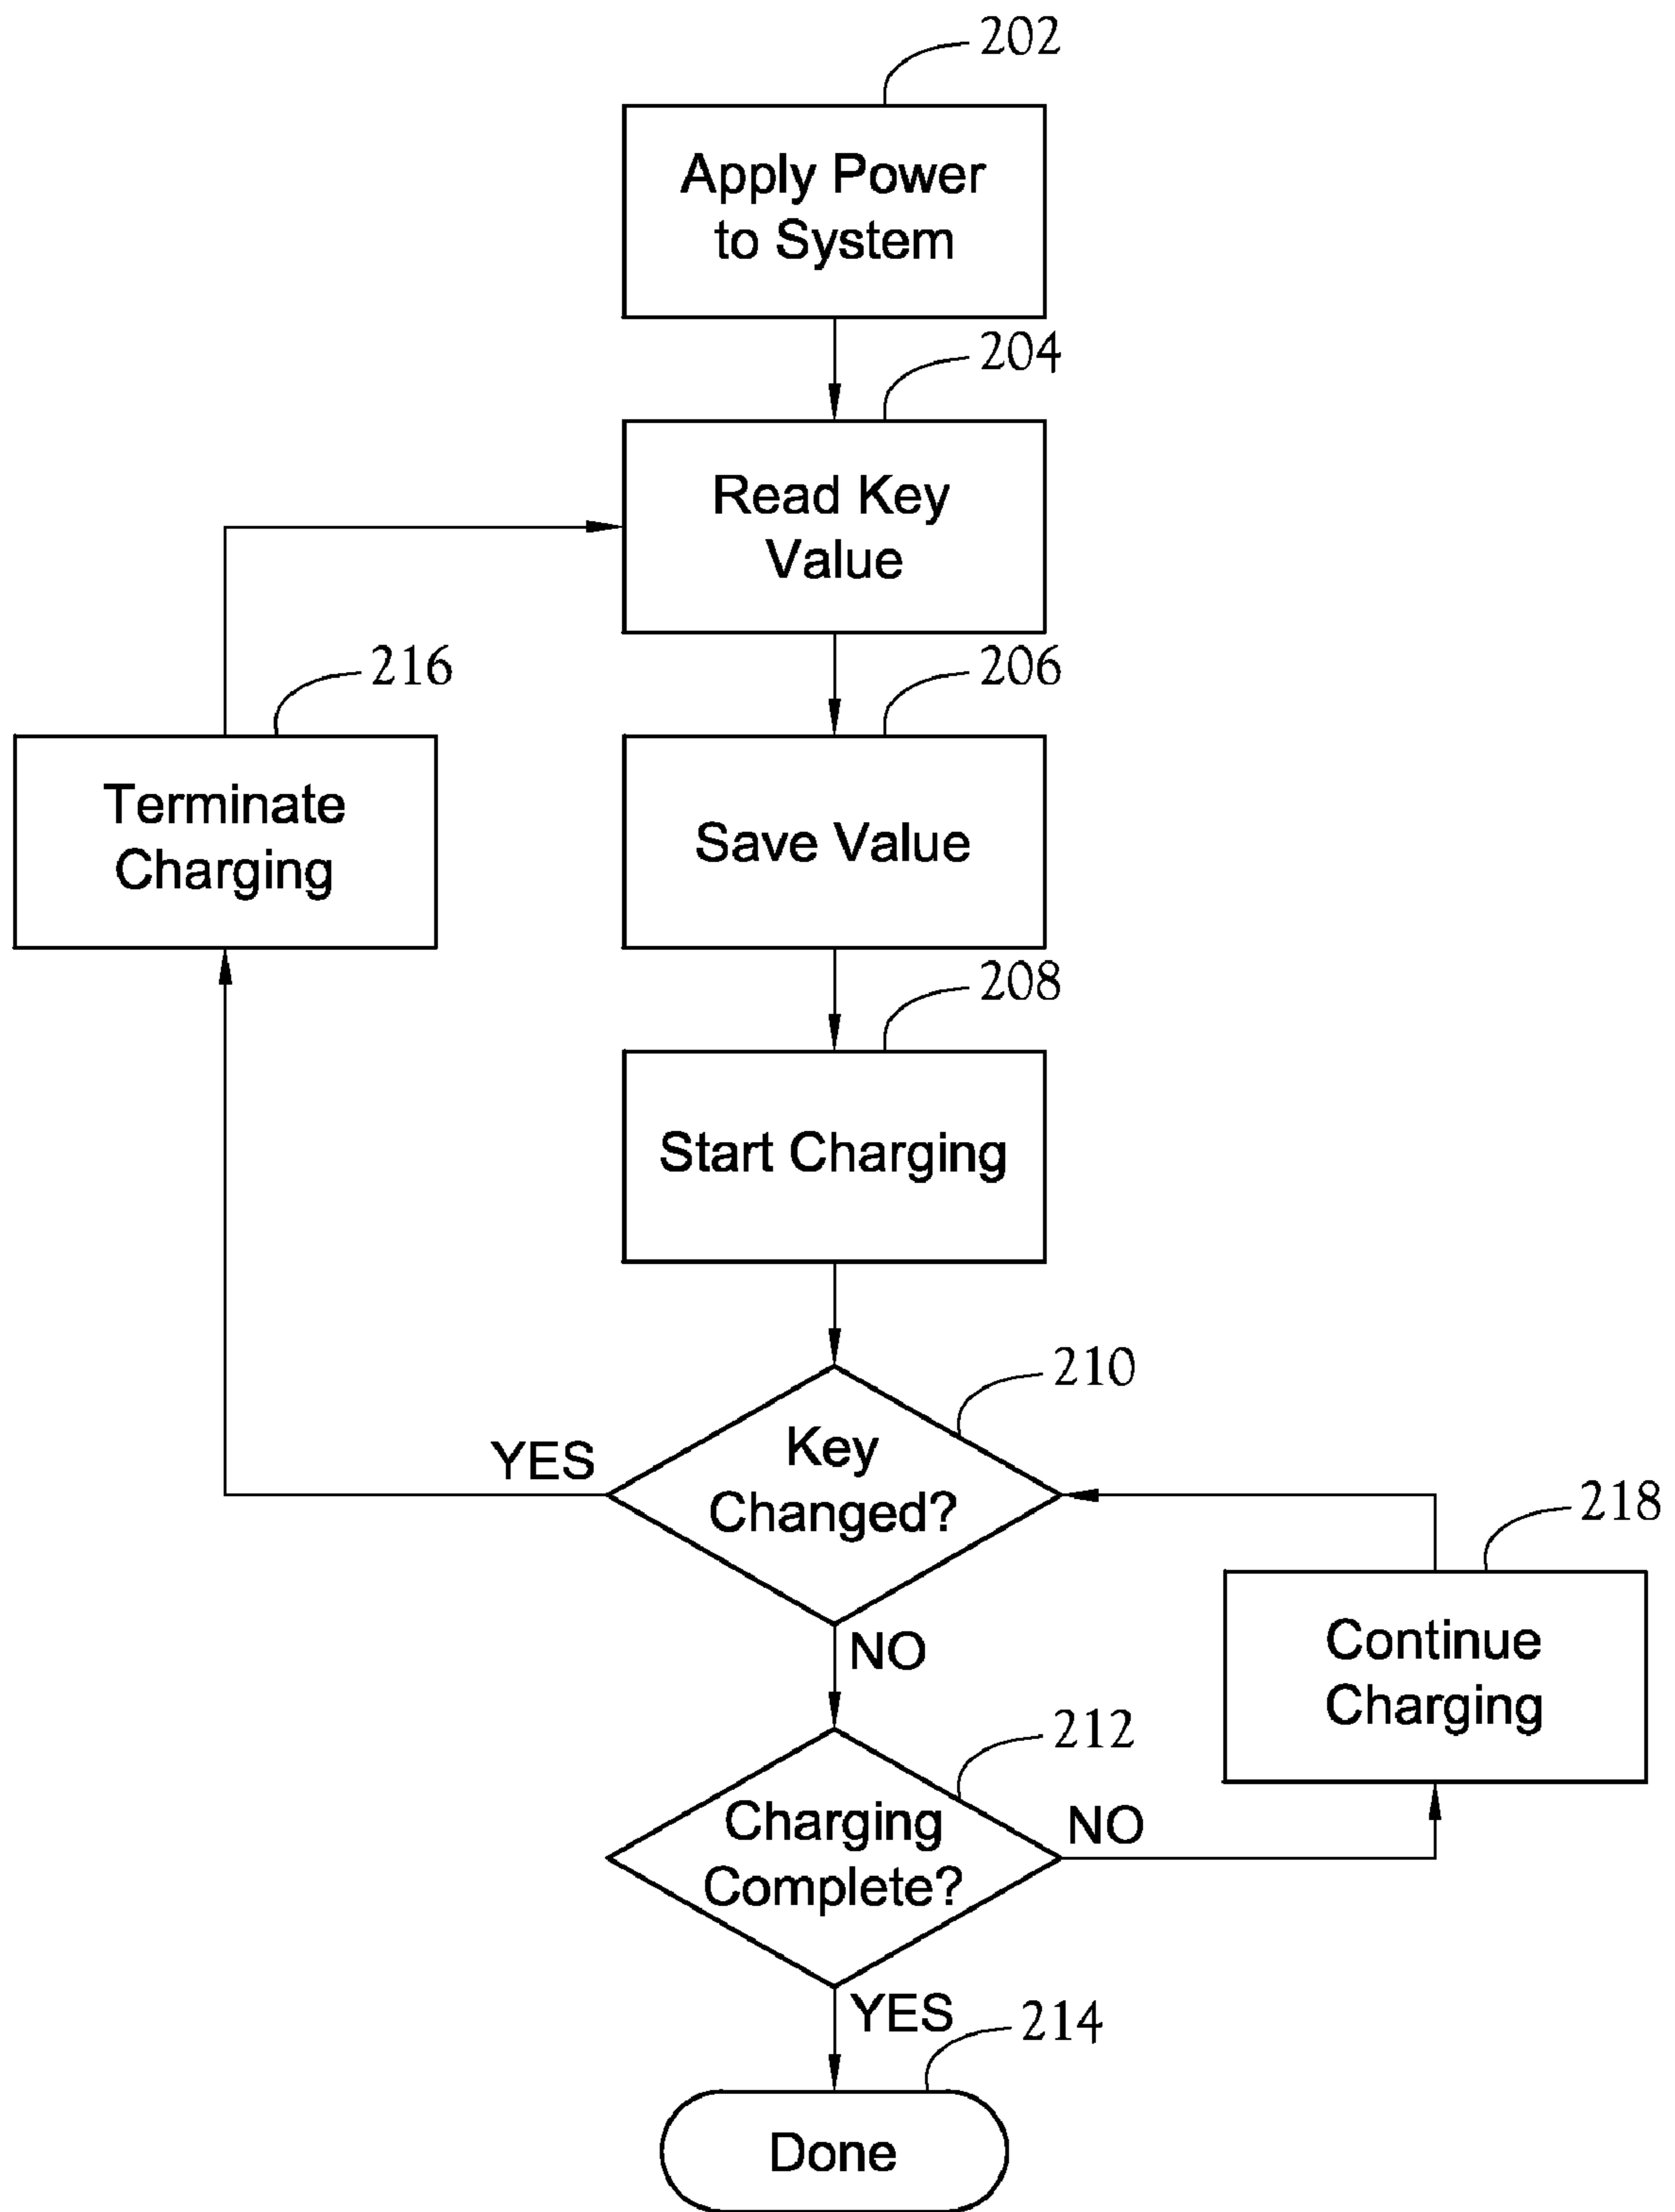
202

Apply Power to System

204

Read Key Value

216

Terminate Charging

206

Save Value

208

Start Charging

210

YES

Key Changed?

218

NO

Continue Charging

212

Charging Complete?

NO

YES

214

Done